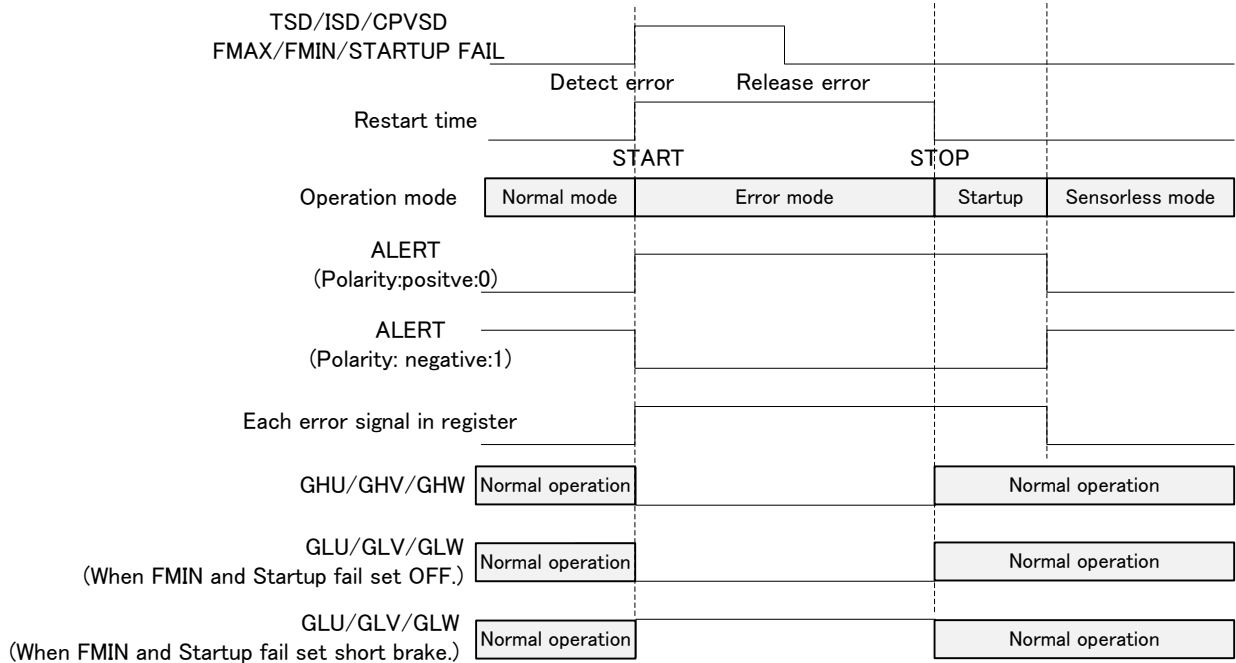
TSD/ISD/CPVSD
FMAX/FMIN/STARTUP FAIL

Detect error

Release error

Restart time

START

STOP

Operation mode

Normal mode

Error mode

Startup

Sensorless mode

ALERT
(Polarity:positve:0)

ALERT
(Polarity: negative:1)

Each error signal in register

GHU/GHV/GHW

Normal operation

Normal operation

GLU/GLV/GLW
(When FMIN and Startup fail set OFF.)

Normal operation

Normal operation

GLU/GLV/GLW
(When FMIN and Startup fail set short brake.)

Normal operation

Normal operation